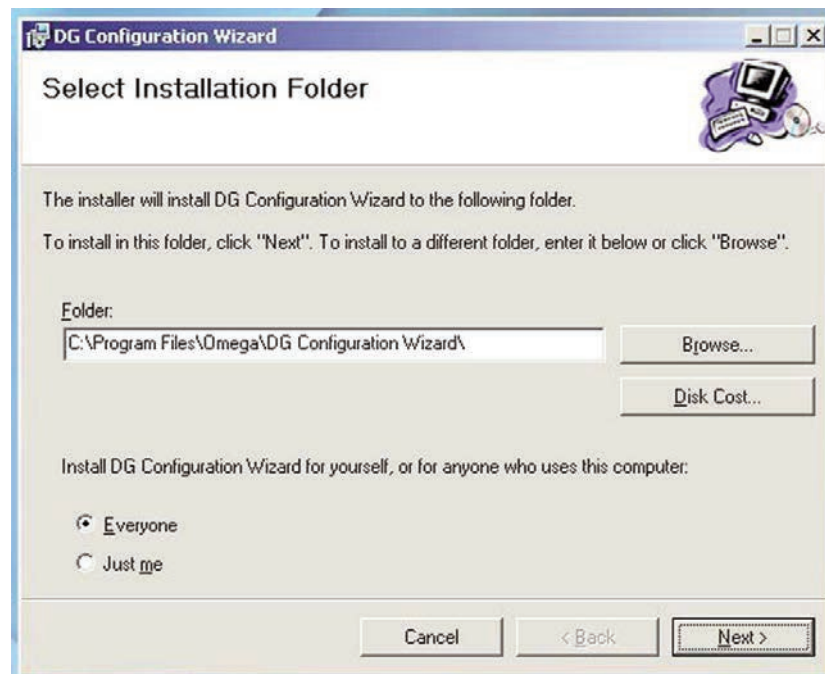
DG Configuration Wizard

Select Installation Folder

The installer will install DG Configuration Wizard to the following folder.

To install in this folder, click "Next". To install to a different folder, enter it below or click "Browse".

Folder:

C:\Program Files\Omega\DG Configuration Wizard\

Browse...

Disk Cost...

Install DG Configuration Wizard for yourself, or for anyone who uses this computer:

Everyone

Just me

Cancel

< Back

Next >